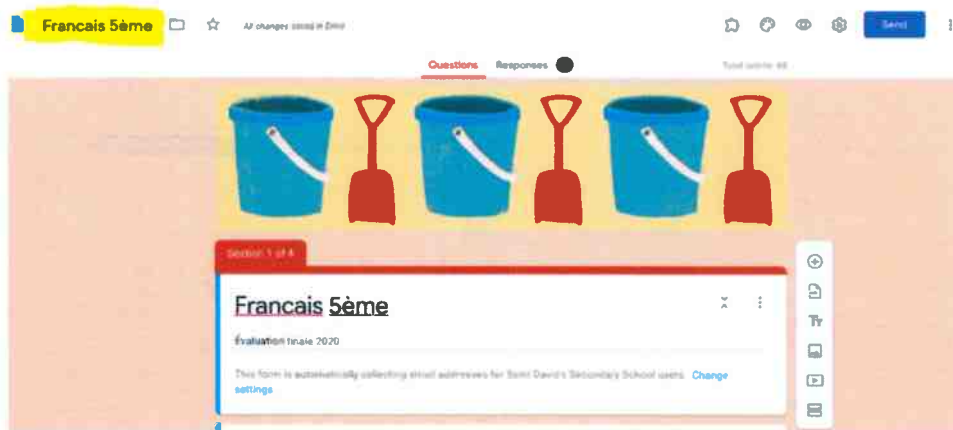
Francais 5ème

All changes saved in Drive

Send

Questions Responses

Total points: 44

Section 1 of 4

Francais 5ème

Evaluation finale 2020

This form is automatically collecting email addresses for Saint David's Secondary School users. Change settings